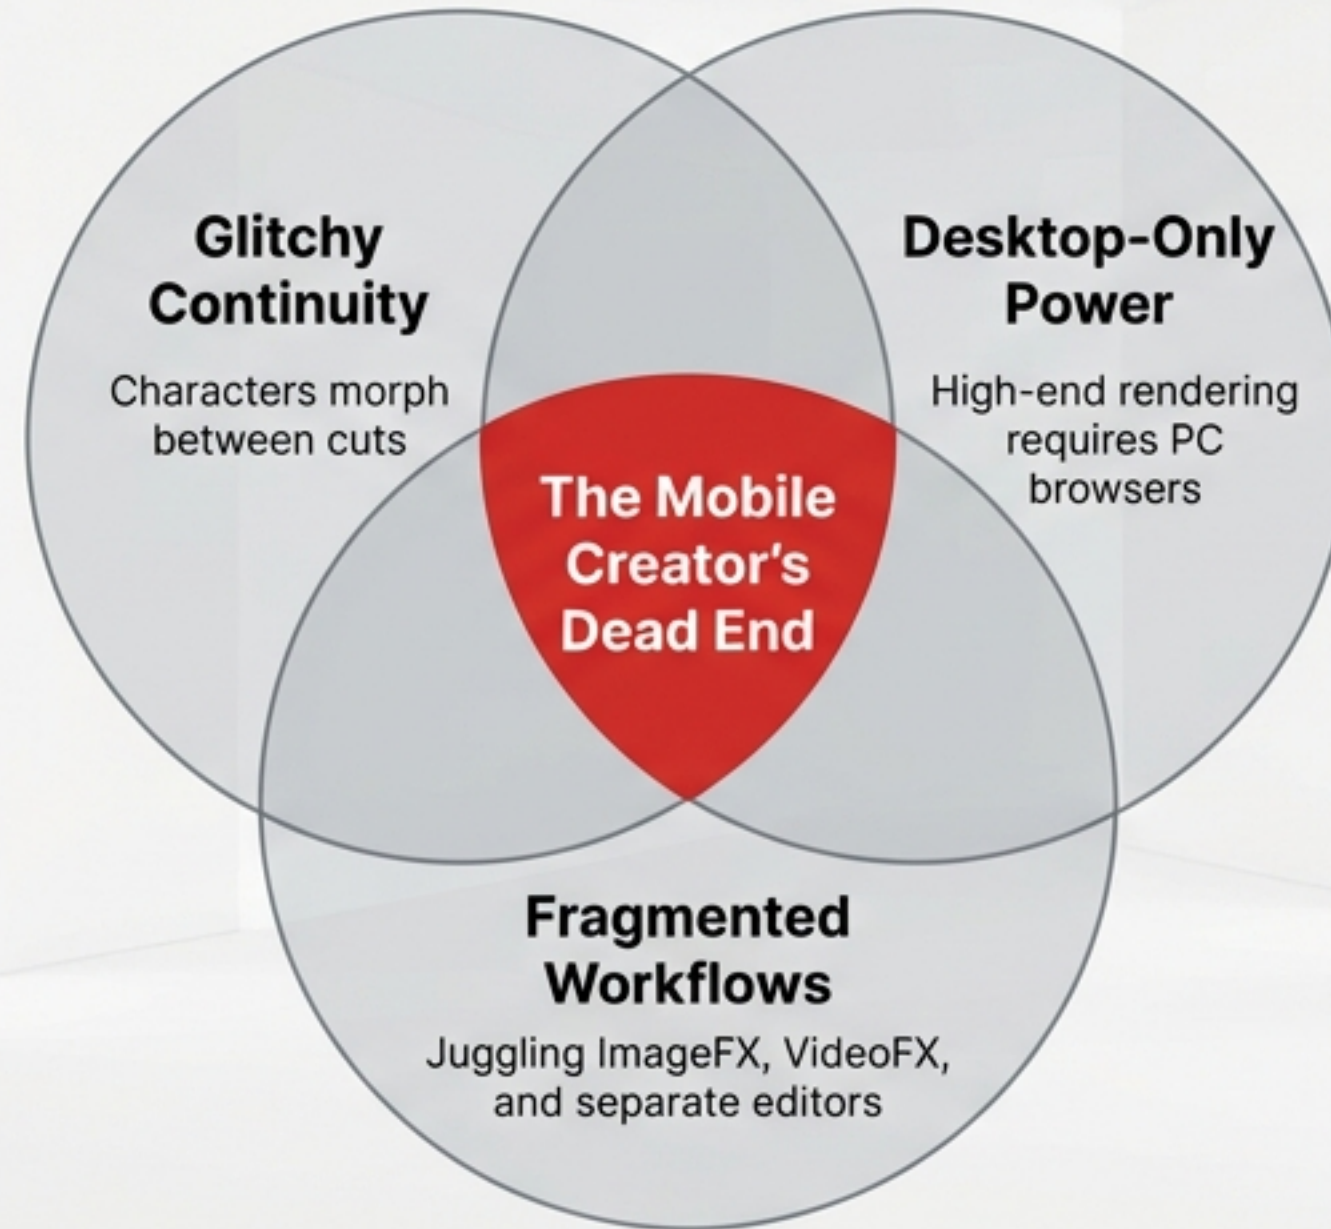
Glitchy Continuity

Characters morph between cuts

Desktop-Only Power

High-end rendering requires PC browsers

The Mobile Creator's Dead End

Fragmented Workflows

Juggling ImageFX, VideoFX, and separate editors